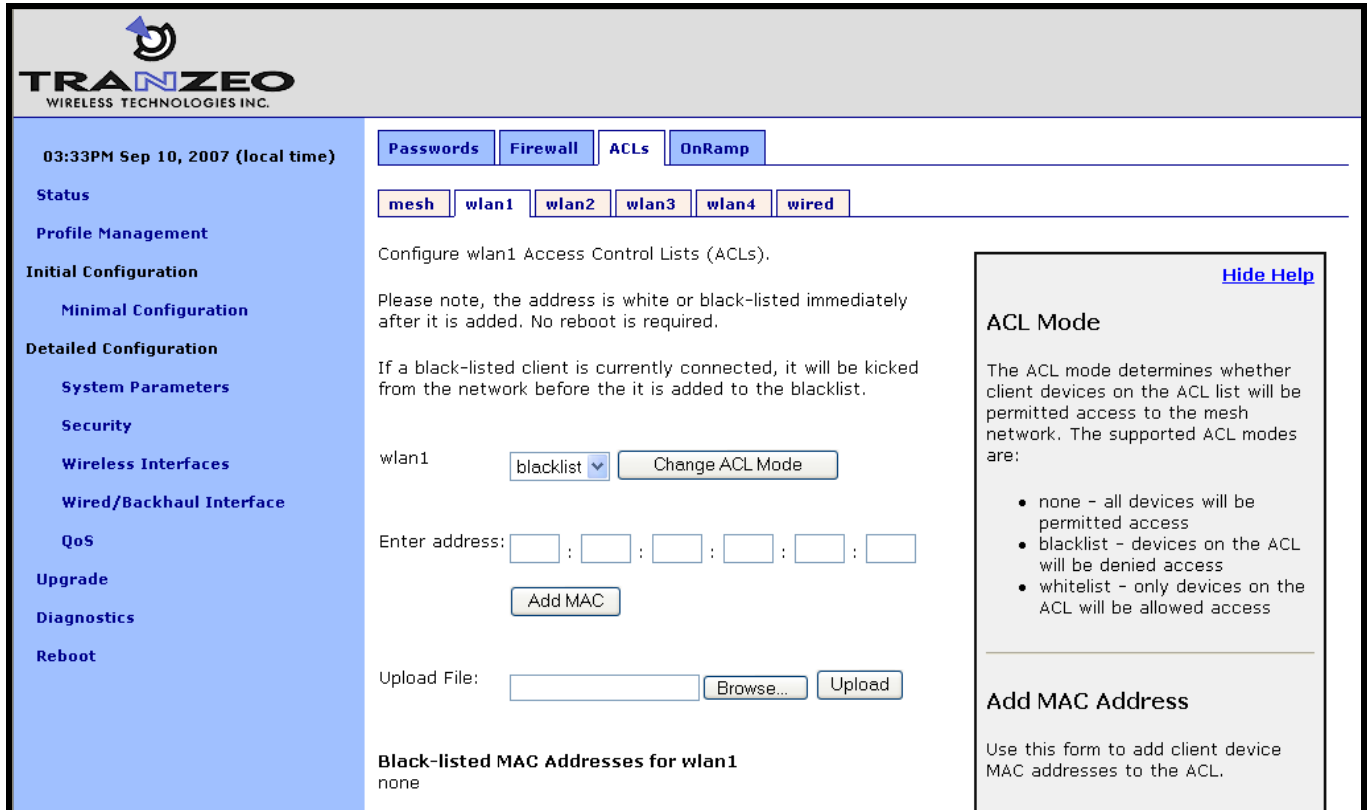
TRANZEO
WIRELESS TECHNOLOGIES INC.

03:33PM Sep 10, 2007 (local time)

Status

Profile Management

Initial Configuration

Minimal Configuration

Detailed Configuration

System Parameters

Security

Wireless Interfaces

Wired/Backhaul Interface

QoS

Upgrade

Diagnostics

Reboot

Passwords | Firewall | ACLs | OnRamp

mesh | wlan1 | wlan2 | wlan3 | wlan4 | wired

Configure wlan1 Access Control Lists (ACLs).

Please note, the address is white or black-listed immediately after it is added. No reboot is required.

If a black-listed client is currently connected, it will be kicked from the network before the it is added to the blacklist.

wlan1 blacklist Change ACL Mode

Enter address: : : : : :

Add MAC

Upload File: Browse... Upload

Black-listed MAC Addresses for wlan1
none

Hide Help

ACL Mode

The ACL mode determines whether client devices on the ACL list will be permitted access to the mesh network. The supported ACL modes are:

- none - all devices will be permitted access
- blacklist - devices on the ACL will be denied access
- whitelist - only devices on the ACL will be allowed access

Add MAC Address

Use this form to add client device MAC addresses to the ACL.